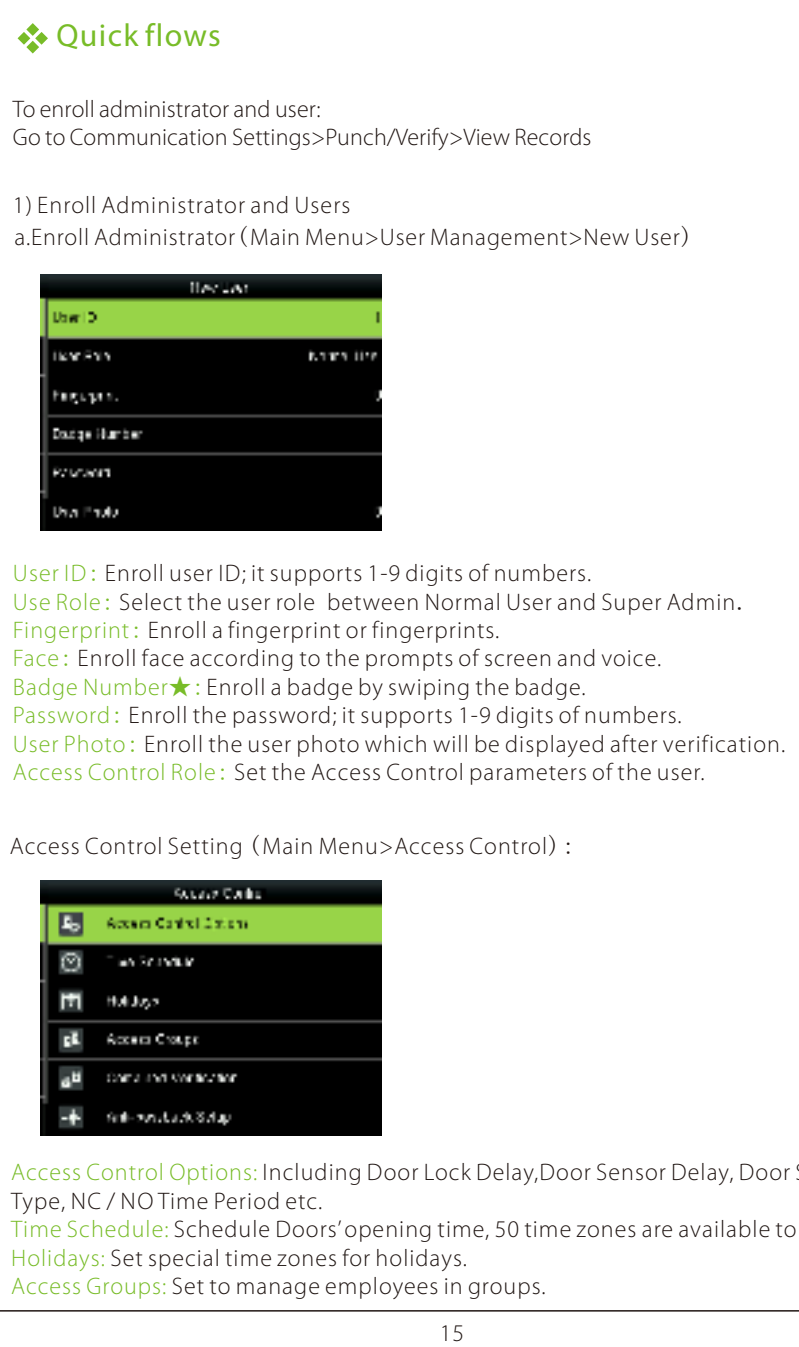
Quick flows

To enroll administrator and user:
Go to Communication Settings>Punch/Verify>View Records

1) Enroll Administrator and Users
a.Enroll Administrator（Main Menu>User Management>New User）

New User
User ID 1
User Role Normal User
Fingerprint
Badge Number
Password
User Photo

User ID：Enroll user ID; it supports 1-9 digits of numbers.
Use Role：Select the user role between Normal User and Super Admin.
Fingerprint：Enroll a fingerprint or fingerprints.
Face：Enroll face according to the prompts of screen and voice.
Badge Number★：Enroll a badge by swiping the badge.
Password：Enroll the password; it supports 1-9 digits of numbers.
User Photo：Enroll the user photo which will be displayed after verification.
Access Control Role：Set the Access Control parameters of the user.

Access Control Setting（Main Menu>Access Control）：

Access Control
Access Control Options
Time Schedule
Holidays
Access Groups
Combined Verification
Anti-passback Setup

Access Control Options: Including Door Lock Delay,Door Sensor Delay, Door S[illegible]
Type, NC / NO Time Period etc.
Time Schedule: Schedule Doors' opening time, 50 time zones are available to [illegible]
Holidays: Set special time zones for holidays.
Access Groups: Set to manage employees in groups.

15